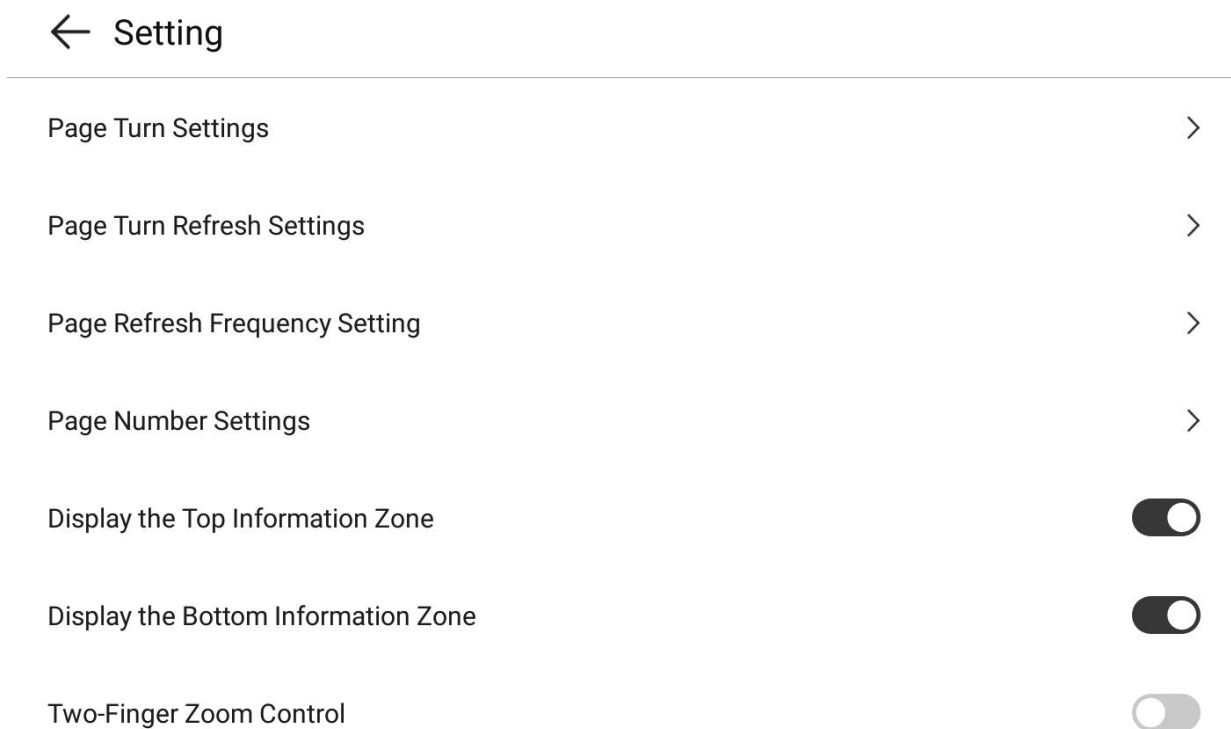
← Setting

Page Turn Settings >

Page Turn Refresh Settings >

Page Refresh Frequency Setting >

Page Number Settings >

Display the Top Information Zone

Display the Bottom Information Zone

Two-Finger Zoom Control